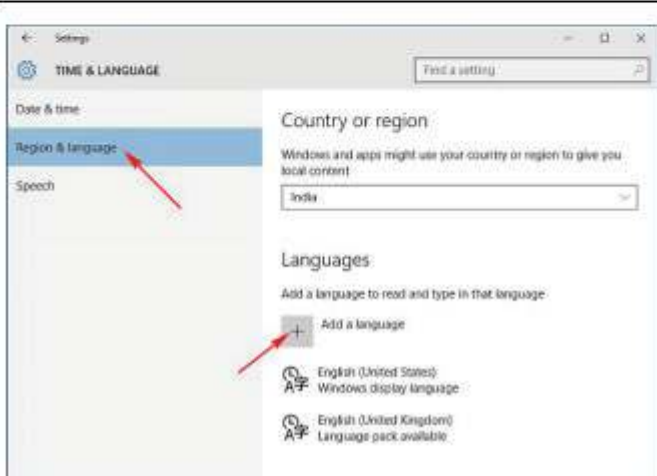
← Settings

TIME & LANGUAGE

Find a setting

Date & time

Region & language

Speech

Country or region

Windows and apps might use your country or region to give you local content

India

Languages

Add a language to read and type in that language

+ Add a language

English (United States)
Windows display language

English (United Kingdom)
Language pack available